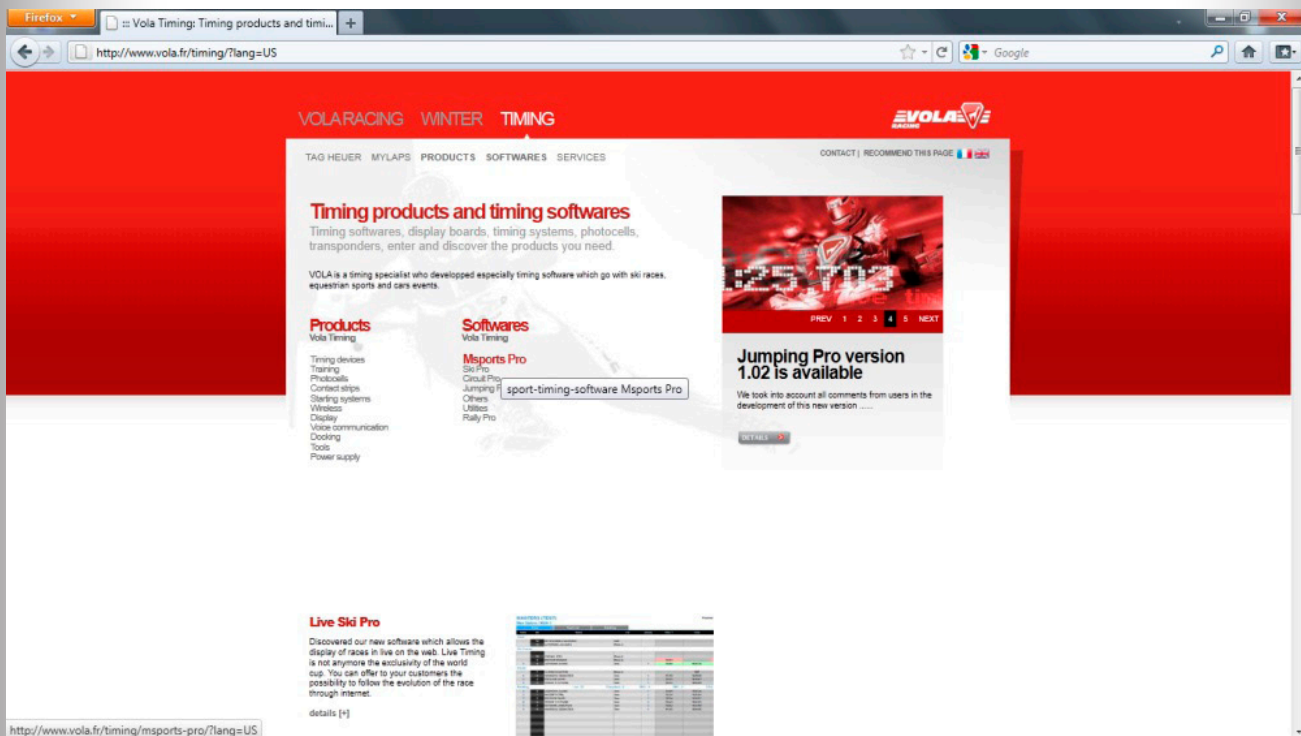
Firefox
:: Vola Timing: Timing products and timi...
+
http://www.vola.fr/timing/?lang=US
Google

VOLA RACING WINTER TIMING

VOLA RACING

TAG HEUER MYLAPS PRODUCTS SOFTWARES SERVICES

CONTACT | RECOMMEND THIS PAGE

Timing products and timing softwares
Timing softwares, display boards, timing systems, photocells, transponders, enter and discover the products you need.

VOLA is a timing specialist who developped especially timing software which go with ski races, equestrian sports and cars events.

Products
Vola Timing

Timing devices
Training
Photocells
Contact strips
Starting systems
Wireless
Display
Voice communication
Docking
Tools
Power supply

Softwares
Vola Timing

Msports Pro
Ski Pro
Circuit Pro
Jumping P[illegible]
Others
Utilities
Rally Pro

sport-timing-software Msports Pro

1:25.703

PREV 1 2 3 4 5 NEXT

Jumping Pro version 1.02 is available

We took into account all comments from users in the development of this new version ......

DETAILS

Live Ski Pro
Discovered our new software which allows the display of races in live on the web. Live Timing is not anymore the exclusivity of the world cup. You can offer to your customers the possibility to follow the evolution of the race through internet.

details [+]

http://www.vola.fr/timing/msports-pro/?lang=US